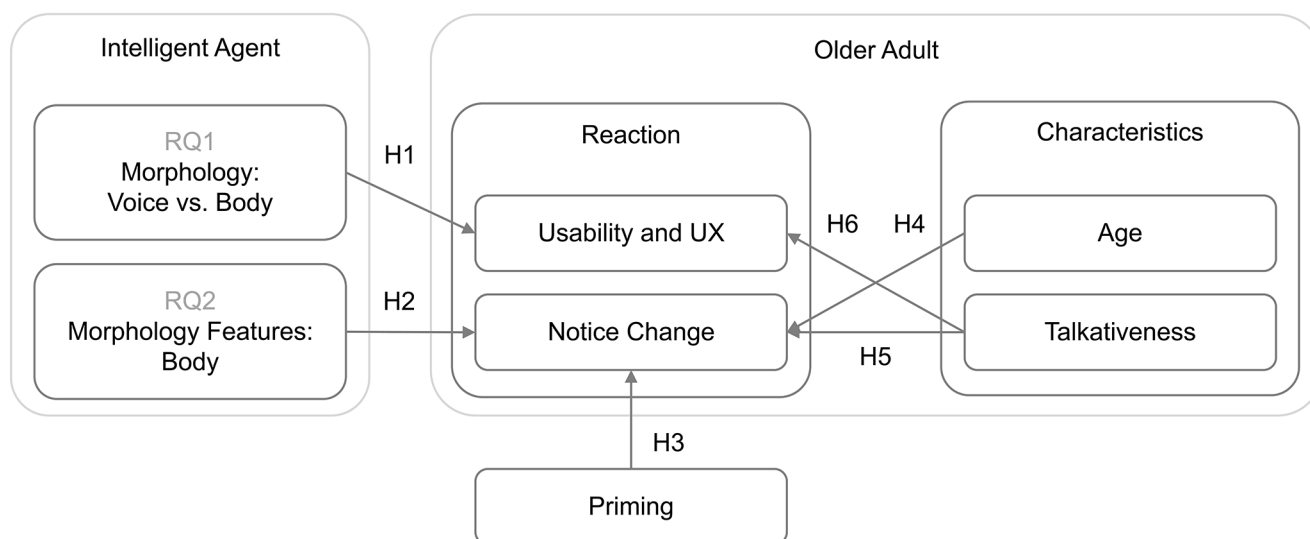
Intelligent Agent

RQ1
Morphology:
Voice vs. Body

RQ2
Morphology Features:
Body

H1

H2

Older Adult

Reaction

Usability and UX

Notice Change

H6

H4

H5

Characteristics

Age

Talkativeness

H3

Priming